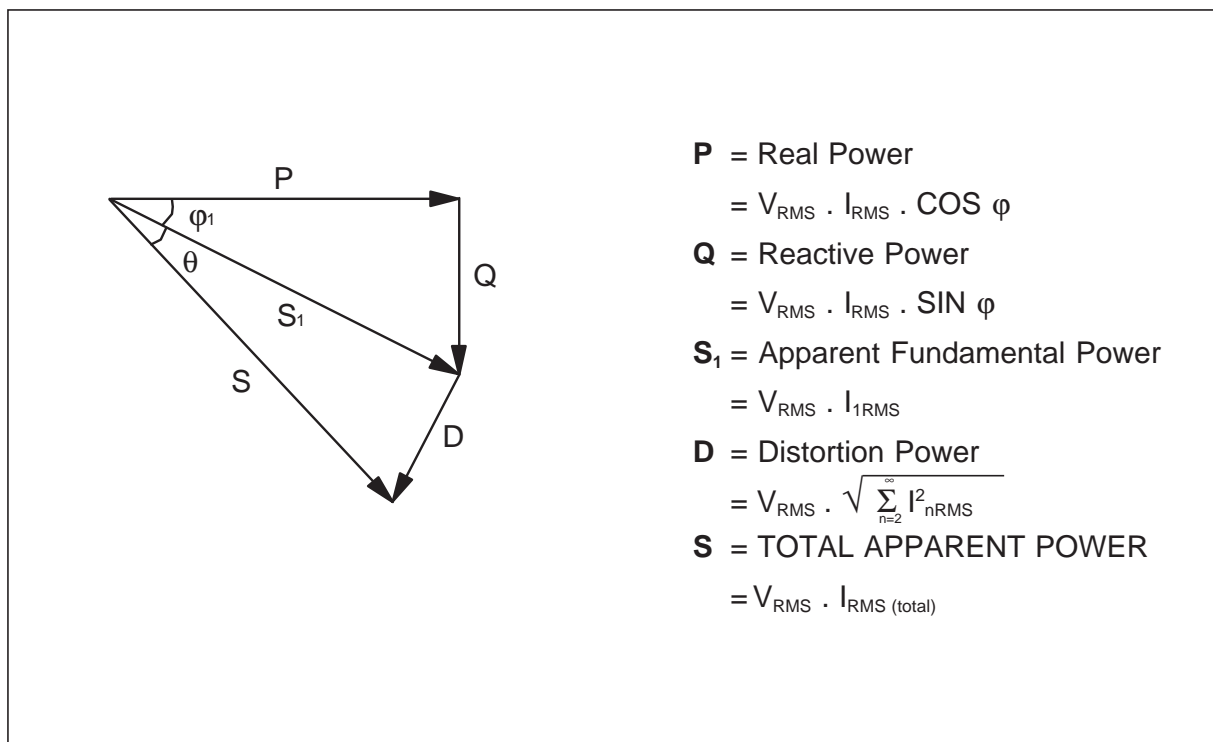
P

$\varphi_1$

$\theta$

Q

$S_1$

S

D

**P** = Real Power

$= V_{RMS} . I_{RMS} . COS\ \varphi$

**Q** = Reactive Power

$= V_{RMS} . I_{RMS} . SIN\ \varphi$

**$S_1$** = Apparent Fundamental Power

$= V_{RMS} . I_{1RMS}$

**D** = Distortion Power

$= V_{RMS} . \sqrt{\sum_{n=2}^{\infty} I^2_{nRMS}}$

**S** = TOTAL APPARENT POWER

$= V_{RMS} . I_{RMS\ (total)}$